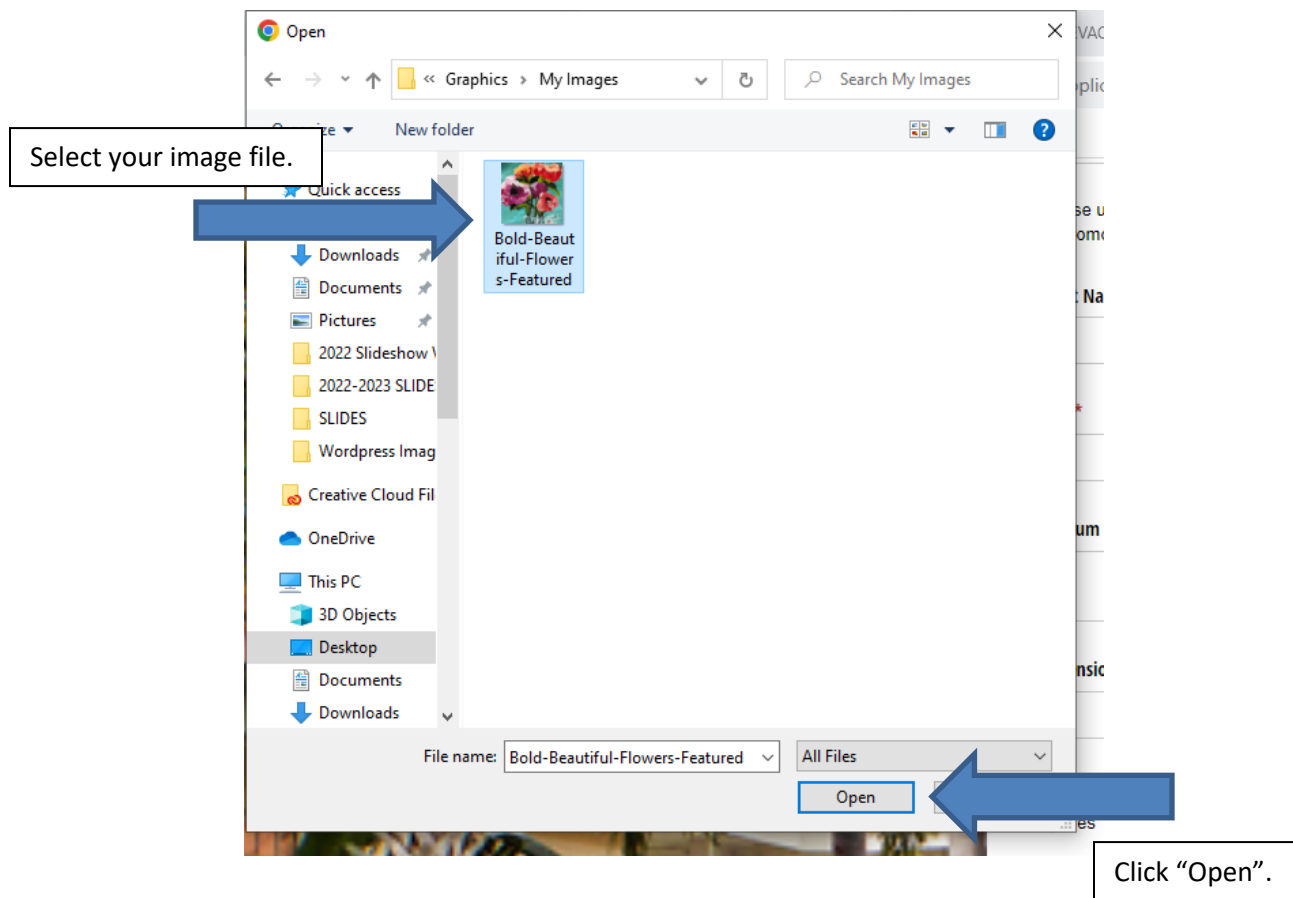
Open

« Graphics > My Images

Search My Images

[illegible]ize ▾ New folder

Select your image file.

Quick access

Downloads

Documents

Pictures

2022 Slideshow V

2022-2023 SLIDE

SLIDES

Wordpress Imag

Creative Cloud Fil

OneDrive

This PC

3D Objects

Desktop

Documents

Downloads

Bold-Beautiful-Flowers-Featured

File name: Bold-Beautiful-Flowers-Featured

All Files

Open

Click "Open".